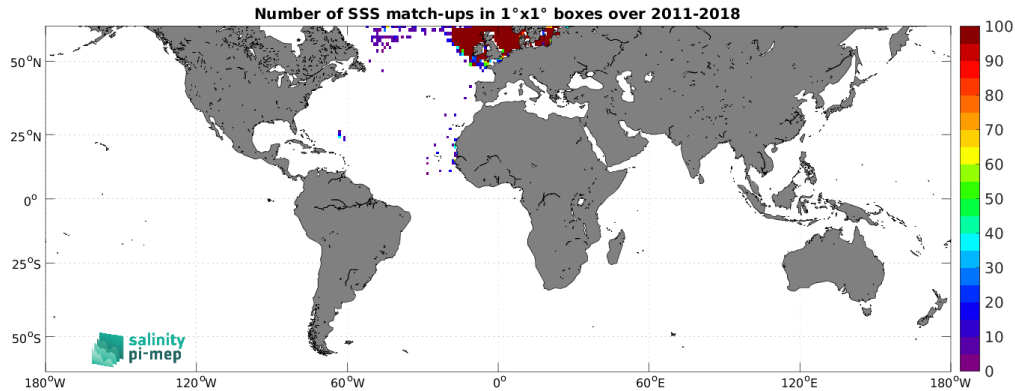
Number of SSS match-ups in 1°x1° boxes over 2011-2018

$50^oN$
$25^oN$
$0^o$
$25^oS$
$50^oS$

$180^oW$ $120^oW$ $60^oW$ $0^o$ $60^oE$ $120^oE$ $180^oW$

100
90
80
70
60
50
40
30
20
10
0

salinity
pi-mep